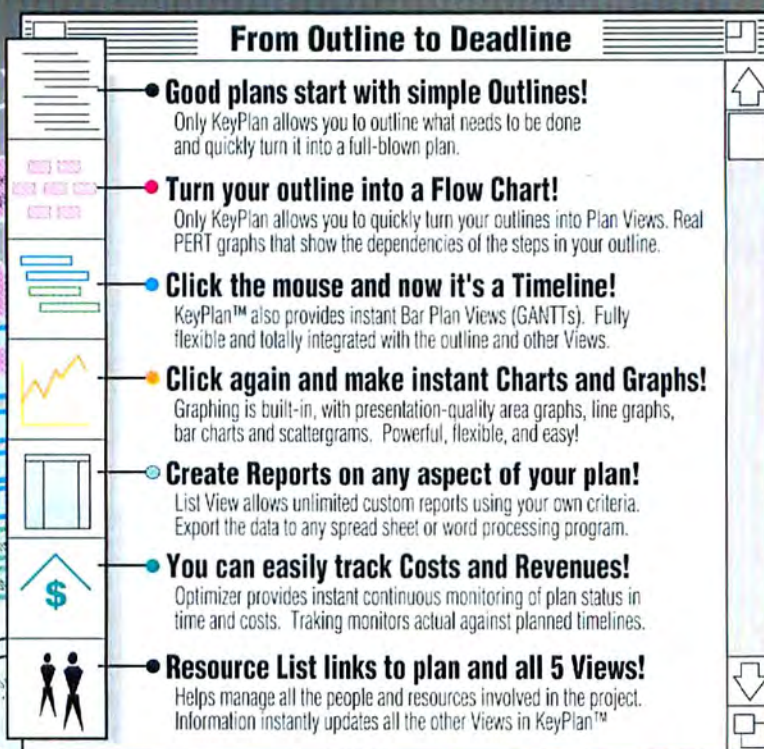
From Outline to Deadline

Good plans start with simple Outlines!
Only KeyPlan allows you to outline what needs to be done and quickly turn it into a full-blown plan.

Turn your outline into a Flow Chart!
Only KeyPlan allows you to quickly turn your outlines into Plan Views. Real PERT graphs that show the dependencies of the steps in your outline.

Click the mouse and now it's a Timeline!
KeyPlan™ also provides instant Bar Plan Views (GANTTs). Fully flexible and totally integrated with the outline and other Views.

Click again and make instant Charts and Graphs!
Graphing is built-in, with presentation-quality area graphs, line graphs, bar charts and scattergrams. Powerful, flexible, and easy!

Create Reports on any aspect of your plan!
List View allows unlimited custom reports using your own criteria. Export the data to any spread sheet or word processing program.

$
You can easily track Costs and Revenues!
Optimizer provides instant continuous monitoring of plan status in time and costs. Traking monitors actual against planned timelines.

Resource List links to plan and all 5 Views!
Helps manage all the people and resources involved in the project. Information instantly updates all the other Views in KeyPlan™